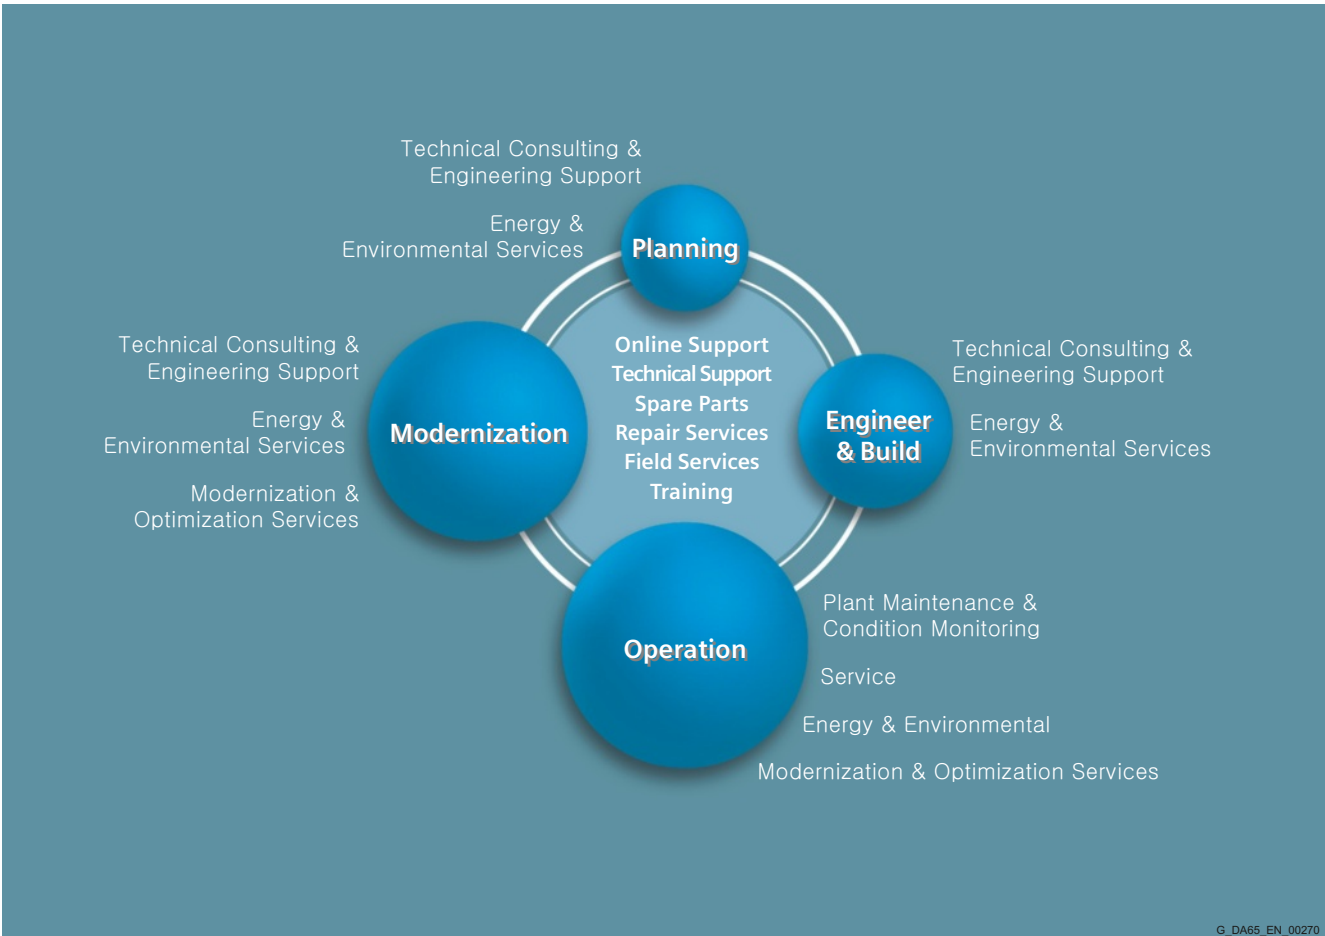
Technical Consulting & Engineering Support

Energy & Environmental Services

Planning

Technical Consulting & Engineering Support

Energy & Environmental Services

Modernization & Optimization Services

Modernization

Online Support
Technical Support
Spare Parts
Repair Services
Field Services
Training

Engineer & Build

Technical Consulting & Engineering Support

Energy & Environmental Services

Operation

Plant Maintenance & Condition Monitoring

Service

Energy & Environmental

Modernization & Optimization Services

G_DA65_EN_00270